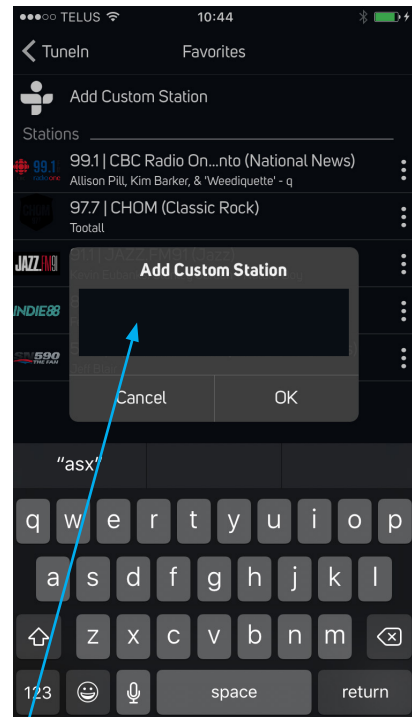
●●●○○ TELUS 10:44

TuneIn Favorites

Add Custom Station

Stations

99.1 radio one 99.1 | CBC Radio On...nto (National News)
Allison Pill, Kim Barker, & 'Weediquette' - q

97.7 | CHOM (Classic Rock)
Tootall

JAZZ.FM91 91.1 | JAZZ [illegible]
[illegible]

INDIE88

SN590 THE FAN

Add Custom Station

Cancel OK

"asx"

q w e r t y u i o p
a s d f g h j k l
z x c v b n m
123 space return